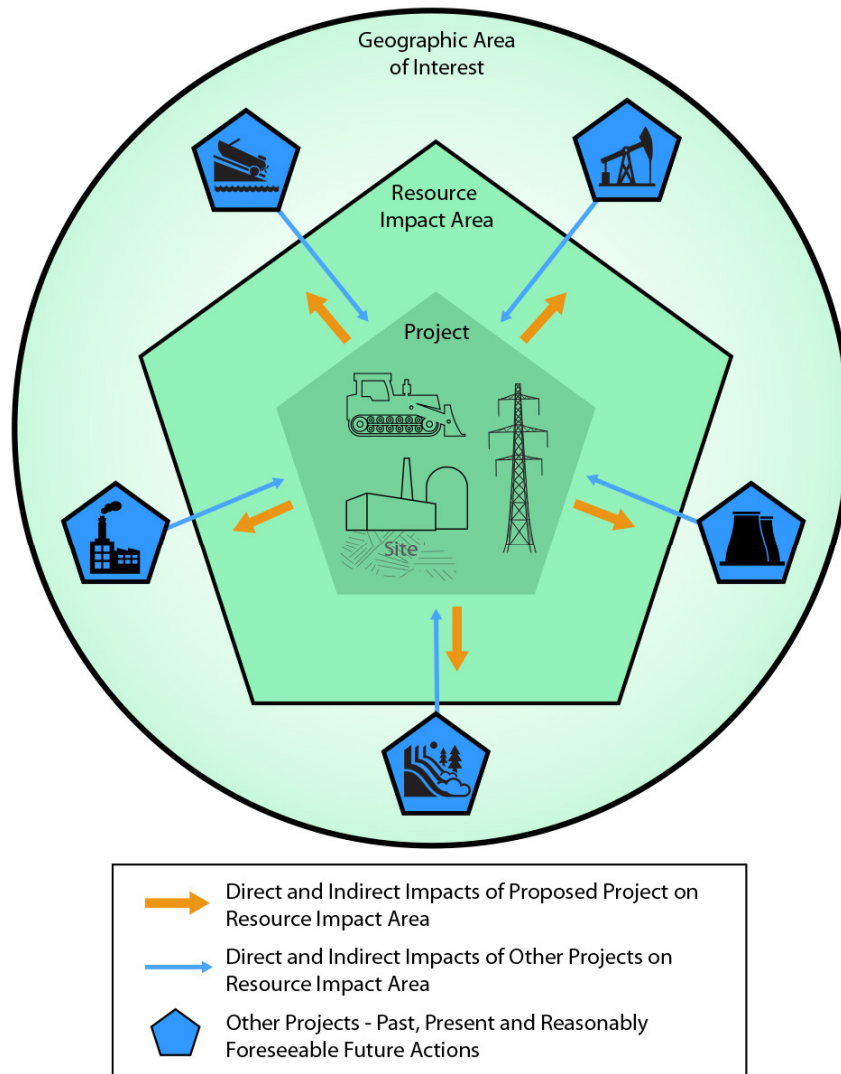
Geographic Area of Interest

Resource Impact Area

Project

Site

Direct and Indirect Impacts of Proposed Project on Resource Impact Area

Direct and Indirect Impacts of Other Projects on Resource Impact Area

Other Projects - Past, Present and Reasonably Foreseeable Future Actions